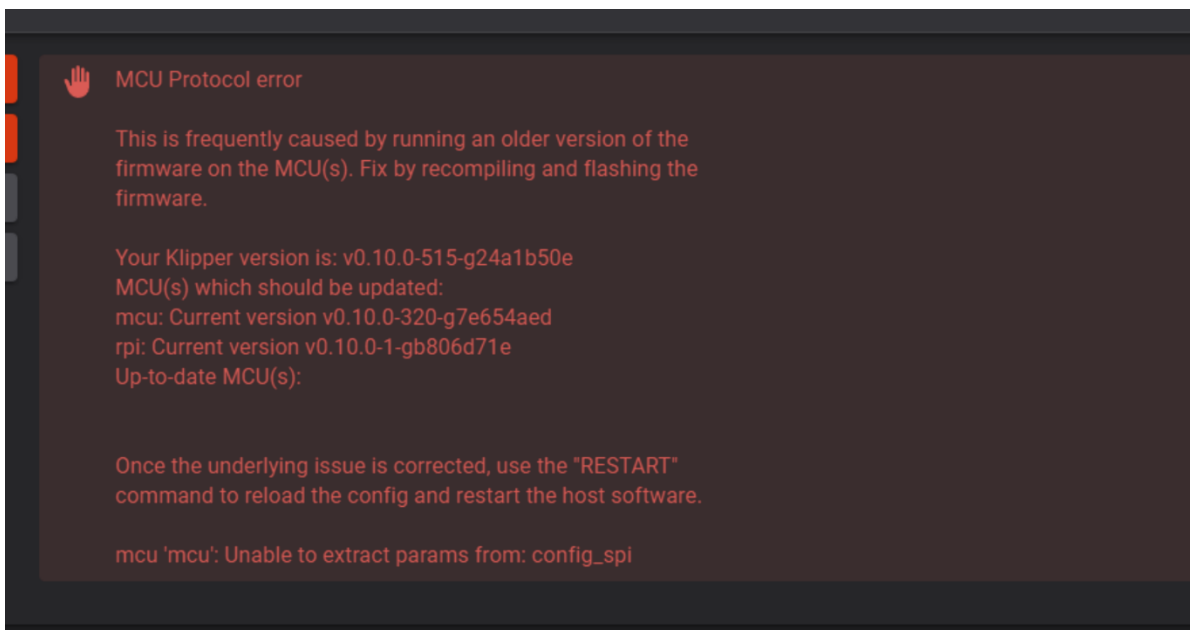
MCU Protocol error

This is frequently caused by running an older version of the firmware on the MCU(s). Fix by recompiling and flashing the firmware.

Your Klipper version is: v0.10.0-515-g24a1b50e
MCU(s) which should be updated:
mcu: Current version v0.10.0-320-g7e654aed
rpi: Current version v0.10.0-1-gb806d71e
Up-to-date MCU(s):

Once the underlying issue is corrected, use the "RESTART" command to reload the config and restart the host software.

mcu 'mcu': Unable to extract params from: config_spi